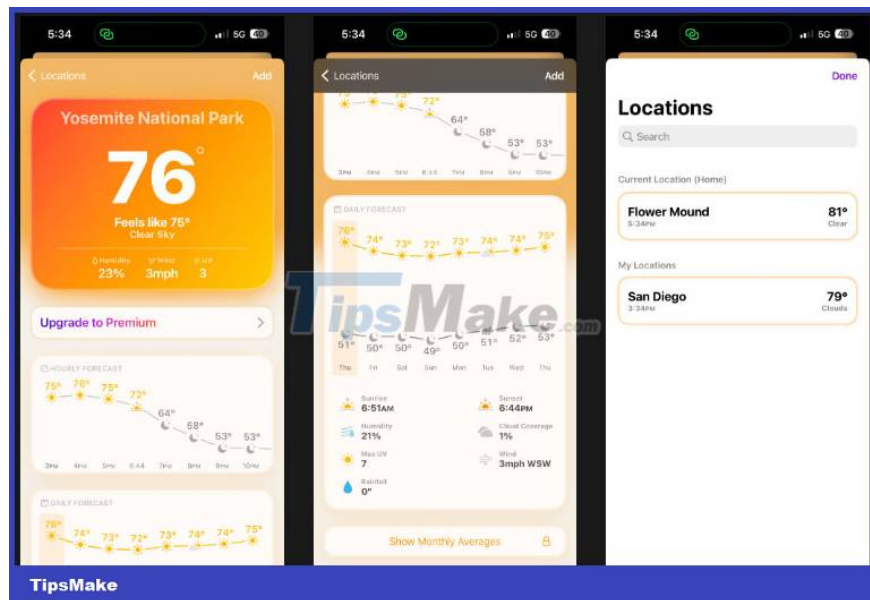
5:34 5G 40

Locations Add

Yosemite National Park

76°

Feels like 75°
Clear Sky

Humidity 23%
Wind 3mph
UV 3

Upgrade to Premium

HOURLY FORECAST

75° 76° 75° 72° 64° 58° 53° 53°

3PM 4PM 5PM 6:44 7PM 8PM 9PM 10PM

DAILY FORECAST

76° 74° 73° 72° 73° 74° 74° 75°

5:34 5G 40

Locations Add

75° 76° 75° 72° 64° 58° 53° 53°

3PM 4PM 5PM 6:44 7PM 8PM 9PM 10PM

DAILY FORECAST

76° 74° 73° 72° 73° 74° 74° 75°

51° 50° 50° 49° 50° 51° 52° 53°

Thu Fri Sat Sun Mon Tue Wed Thu

Sunrise
6:51AM

Sunset
6:44PM

Humidity
21%

Cloud Coverage
1%

Max UV
7

Wind
3mph WSW

Rainfall
0"

Show Monthly Averages

5:34 5G 40

Done

Locations

Search

Current Location (Home)

Flower Mound 81°
5:34PM Clear

My Locations

San Diego 79°
3:34PM Clouds

TipsMake.com

TipsMake